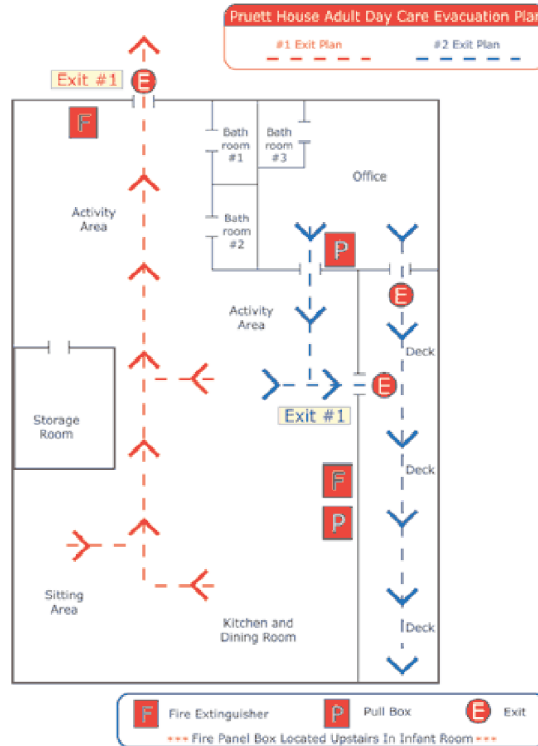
Pruett House Adult Day Care Evacuation Plan

#1 Exit Plan

#2 Exit Plan

Exit #1

E

F

Bath room #1

Bath room #3

Office

Bath room #2

Activity Area

P

Activity Area

E

Deck

Storage Room

E

Exit #1

Deck

F

P

Sitting Area

Kitchen and Dining Room

Deck

F Fire Extinguisher

P Pull Box

E Exit

--- Fire Panel Box Located Upstairs In Infant Room ---